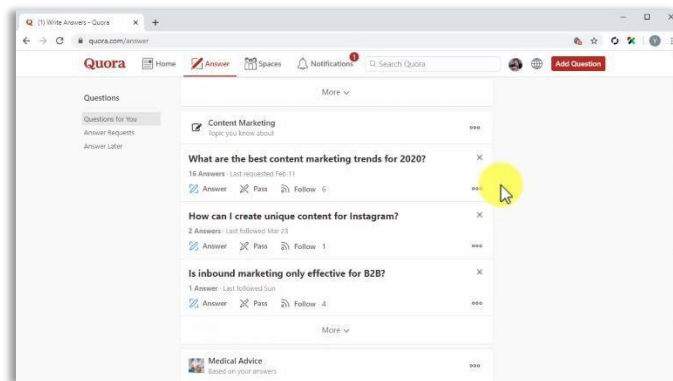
(1) Write Answers - Quora × +

quora.com/answer

Quora Home Answer Spaces 1 Notifications Search Quora Add Question

More

Questions

Questions for You
Answer Requests
Answer Later

Content Marketing
Topic you know about

What are the best content marketing trends for 2020?
16 Answers · Last requested Feb 11
Answer Pass Follow · 6

How can I create unique content for Instagram?
2 Answers · Last followed Mar 23
Answer Pass Follow · 1

Is inbound marketing only effective for B2B?
1 Answer · Last followed Sun
Answer Pass Follow · 4

More

Medical Advice
Based on your answers